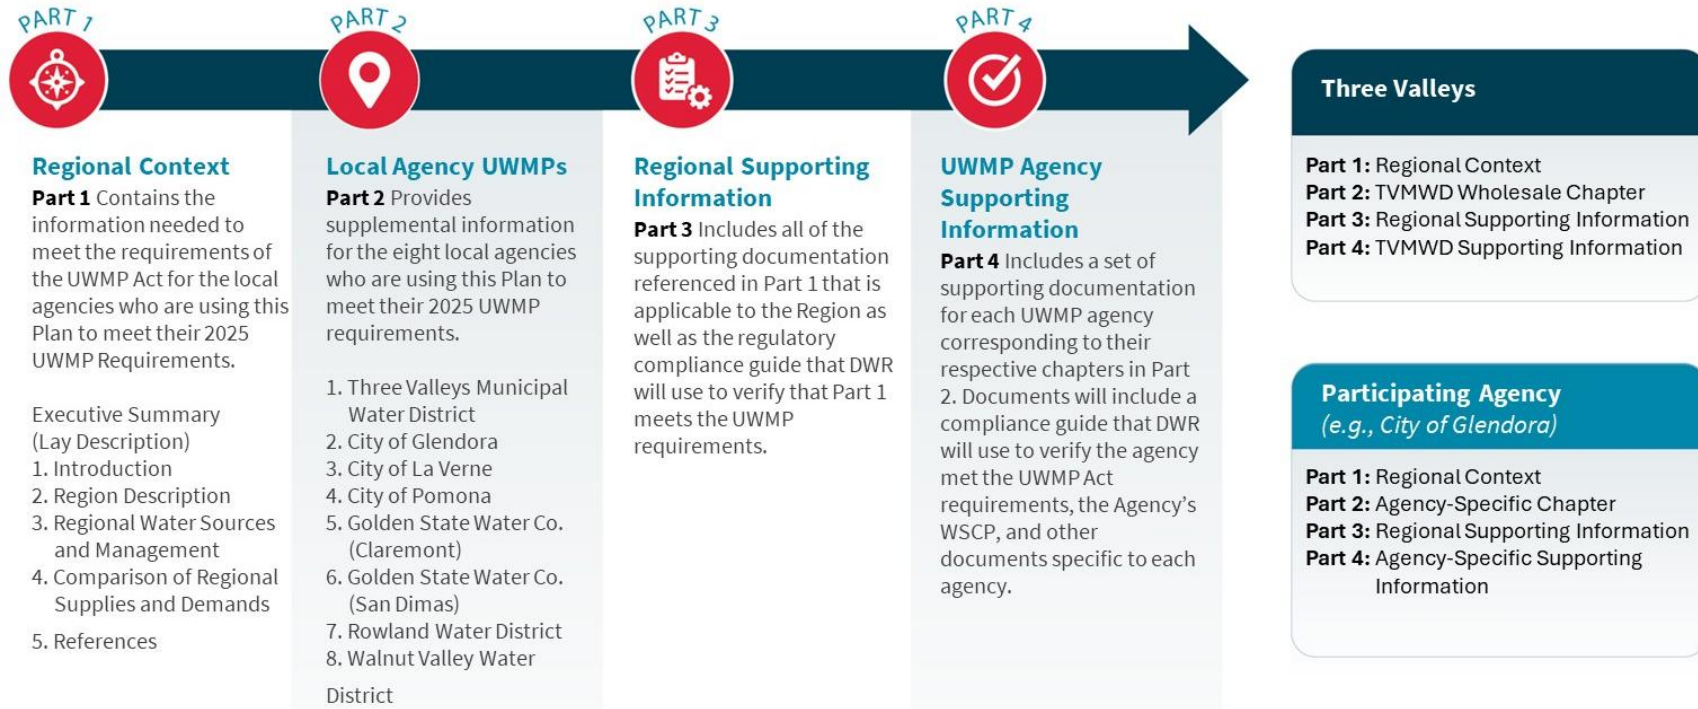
PART 1

PART 2

PART 3

PART 4

Regional Context

Part 1 Contains the information needed to meet the requirements of the UWMP Act for the local agencies who are using this Plan to meet their 2025 UWMP Requirements.

Executive Summary (Lay Description)
1. Introduction
2. Region Description
3. Regional Water Sources and Management
4. Comparison of Regional Supplies and Demands
5. References

Local Agency UWMPs

Part 2 Provides supplemental information for the eight local agencies who are using this Plan to meet their 2025 UWMP requirements.

1. Three Valleys Municipal Water District
2. City of Glendora
3. City of La Verne
4. City of Pomona
5. Golden State Water Co. (Claremont)
6. Golden State Water Co. (San Dimas)
7. Rowland Water District
8. Walnut Valley Water District

Regional Supporting Information

Part 3 Includes all of the supporting documentation referenced in Part 1 that is applicable to the Region as well as the regulatory compliance guide that DWR will use to verify that Part 1 meets the UWMP requirements.

UWMP Agency Supporting Information

Part 4 Includes a set of supporting documentation for each UWMP agency corresponding to their respective chapters in Part 2. Documents will include a compliance guide that DWR will use to verify the agency met the UWMP Act requirements, the Agency's WSCP, and other documents specific to each agency.

Three Valleys

Part 1: Regional Context
Part 2: TVMWD Wholesale Chapter
Part 3: Regional Supporting Information
Part 4: TVMWD Supporting Information

Participating Agency
(e.g., City of Glendora)

Part 1: Regional Context
Part 2: Agency-Specific Chapter
Part 3: Regional Supporting Information
Part 4: Agency-Specific Supporting Information